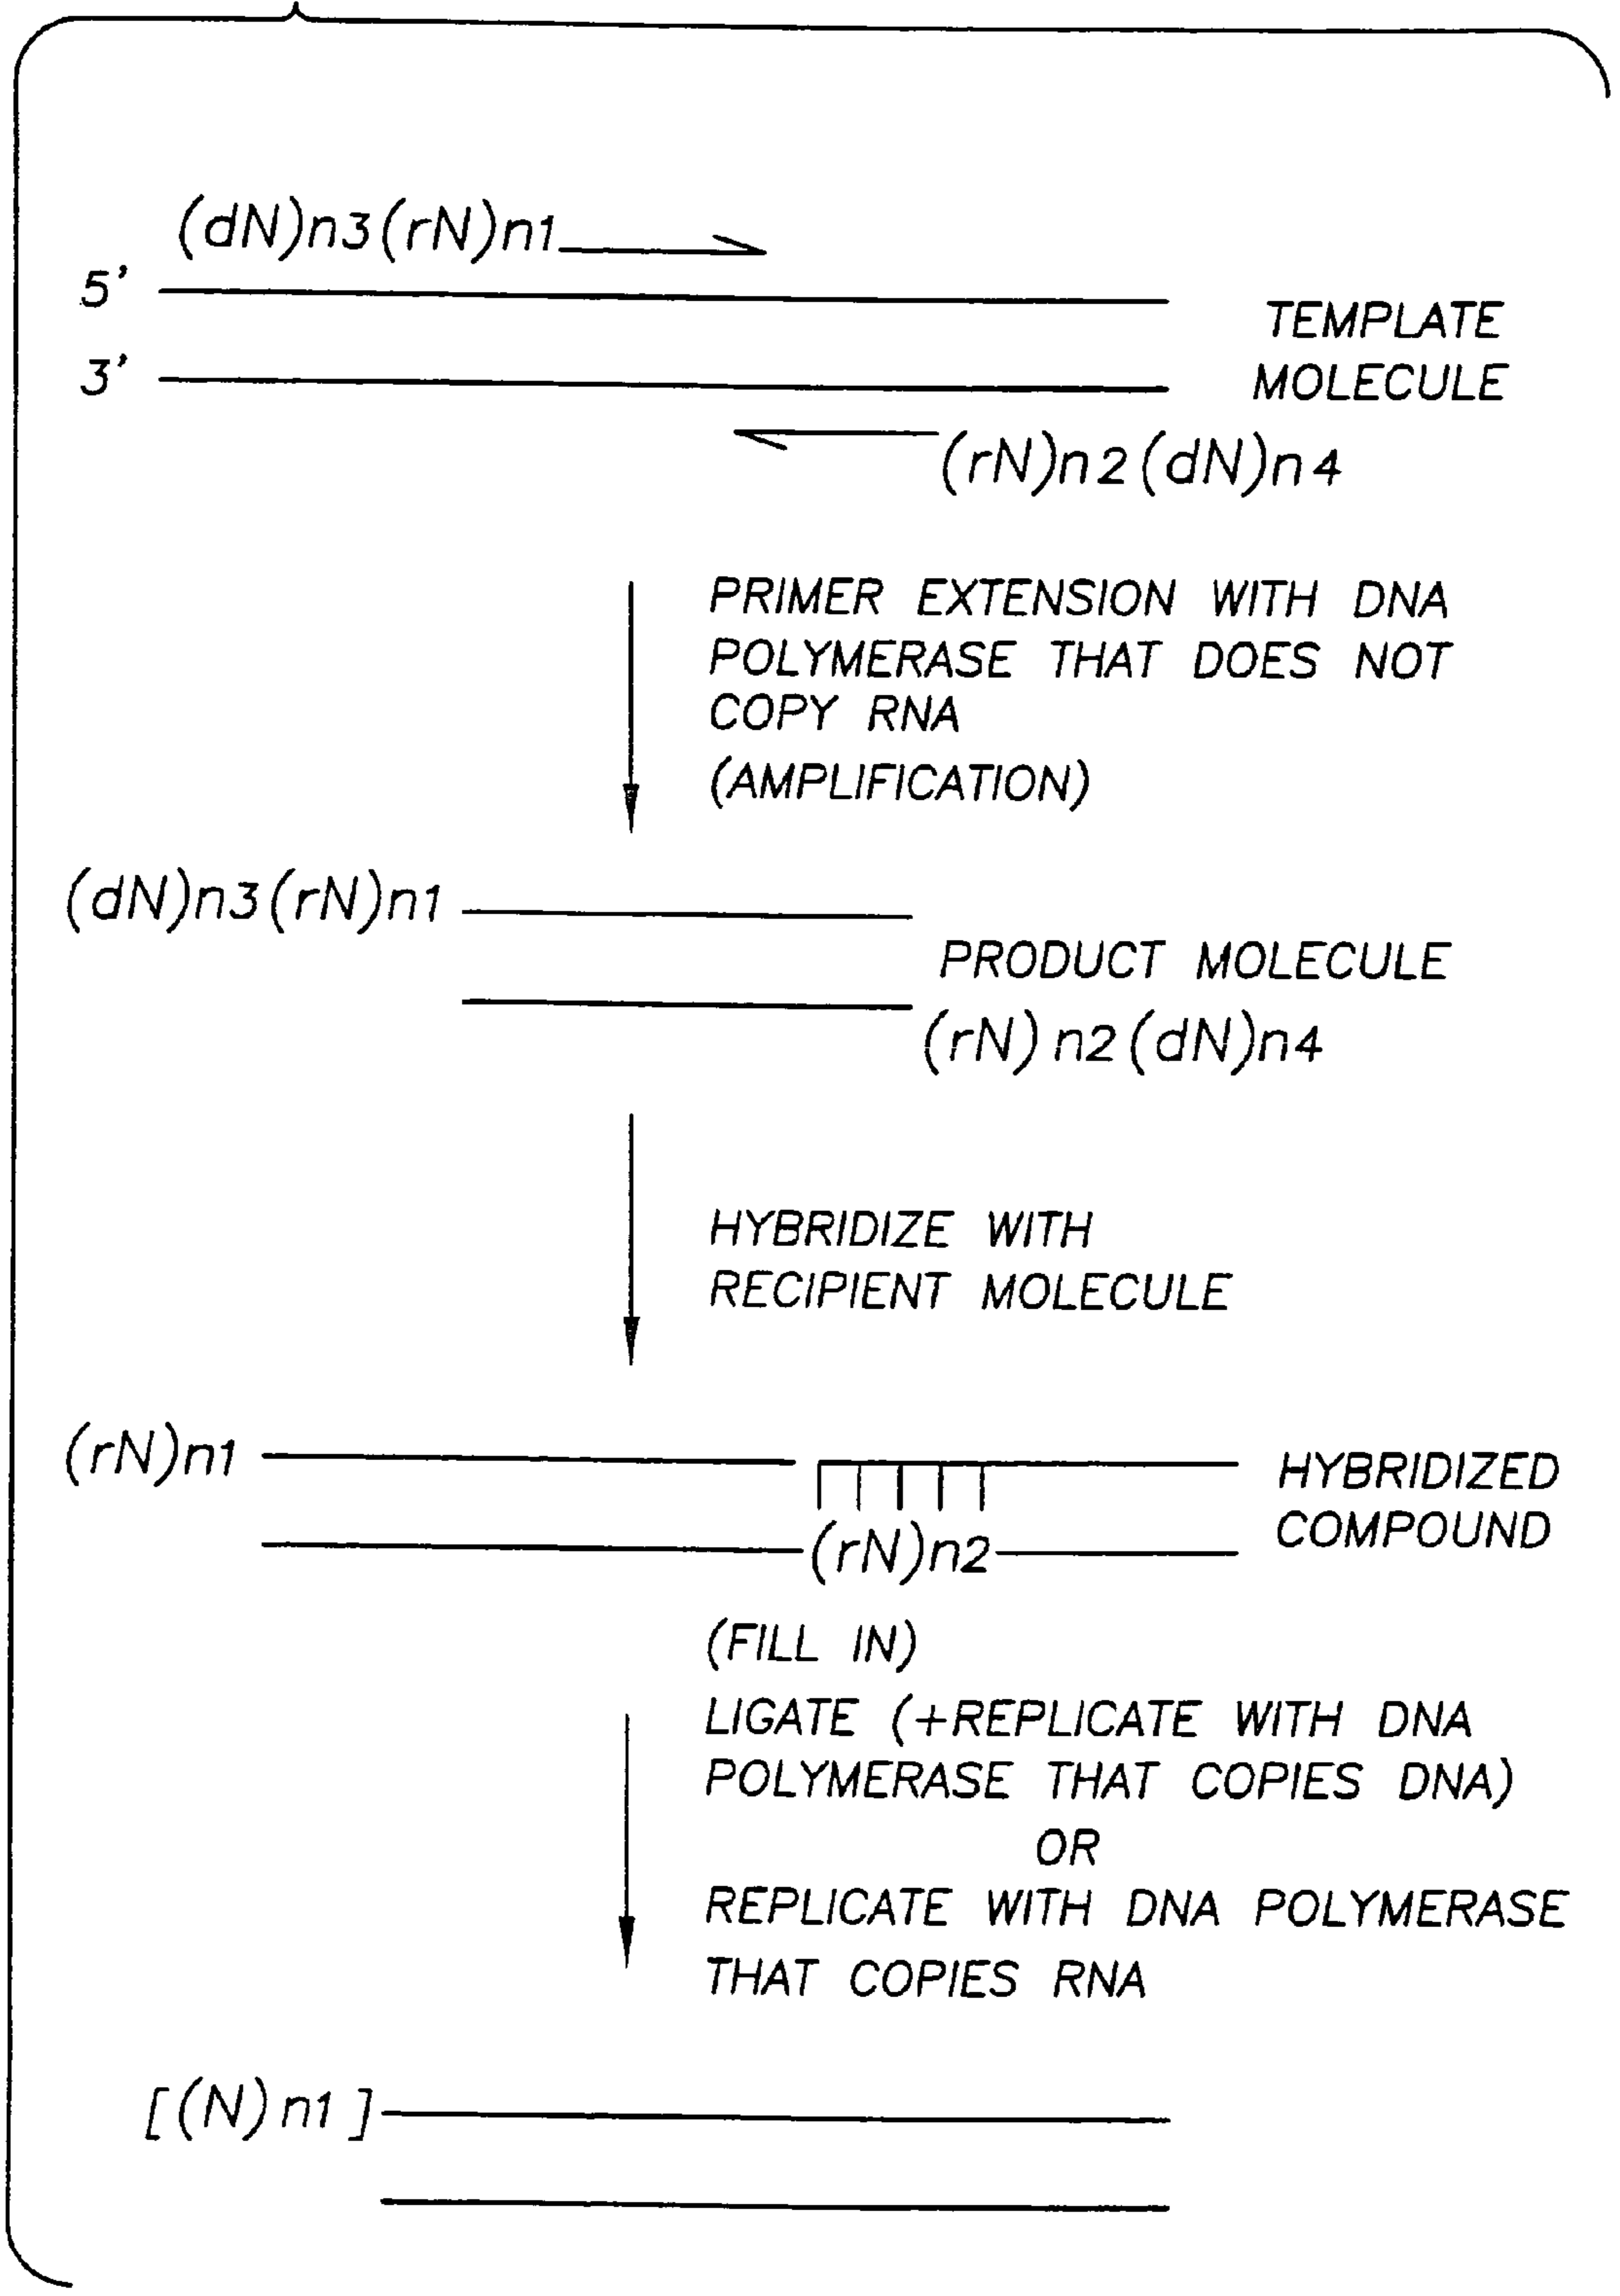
(dN)n3(rN)n1

5'

3'

TEMPLATE MOLECULE

(rN)n2(dN)n4

PRIMER EXTENSION WITH DNA POLYMERASE THAT DOES NOT COPY RNA

(AMPLIFICATION)

(dN)n3(rN)n1

PRODUCT MOLECULE

(rN)n2(dN)n4

HYBRIDIZE WITH RECIPIENT MOLECULE

(rN)n1

HYBRIDIZED COMPOUND

(rN)n2

(FILL IN)

LIGATE (+REPLICATE WITH DNA POLYMERASE THAT COPIES DNA)

OR

REPLICATE WITH DNA POLYMERASE THAT COPIES RNA

[(N)n1]